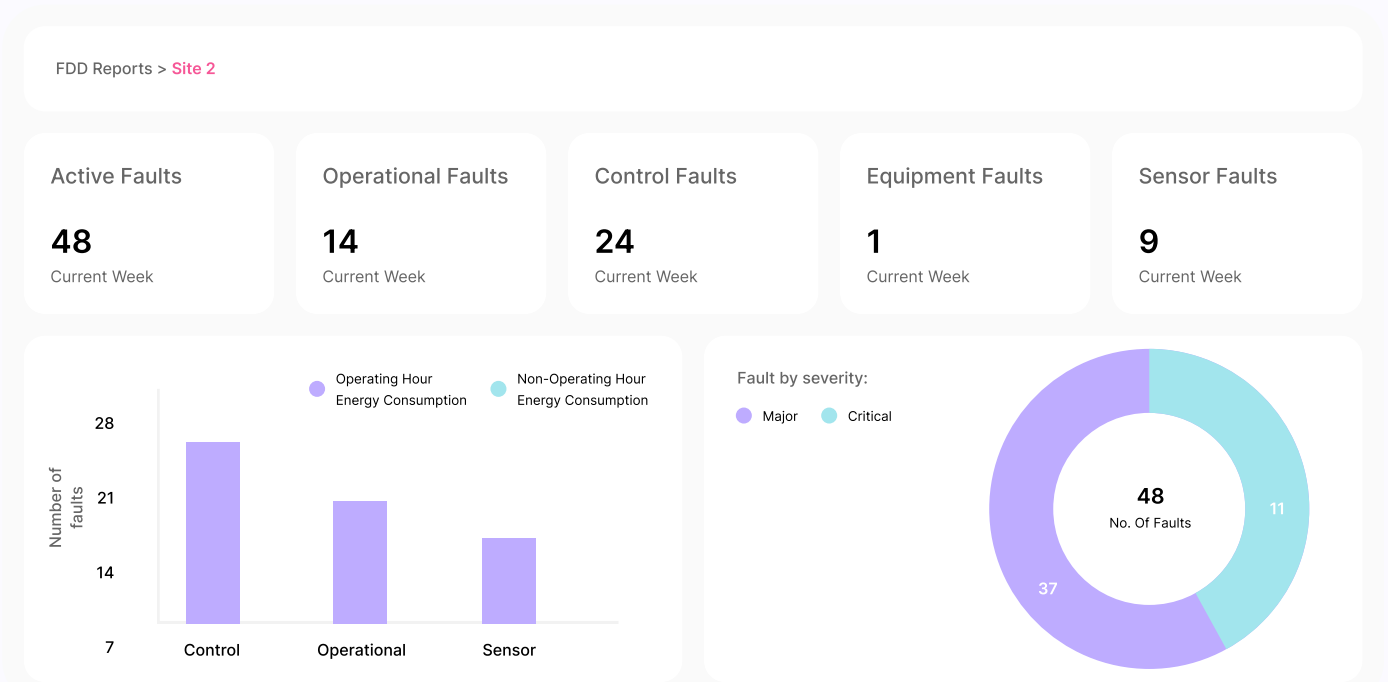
FDD Reports > Site 2

Active Faults
48
Current Week

Operational Faults
14
Current Week

Control Faults
24
Current Week

Equipment Faults
1
Current Week

Sensor Faults
9
Current Week

Operating Hour Energy Consumption
Non-Operating Hour Energy Consumption

Number of faults

28
21
14
7

Control
Operational
Sensor

Fault by severity:
Major
Critical

48
No. Of Faults
11
37